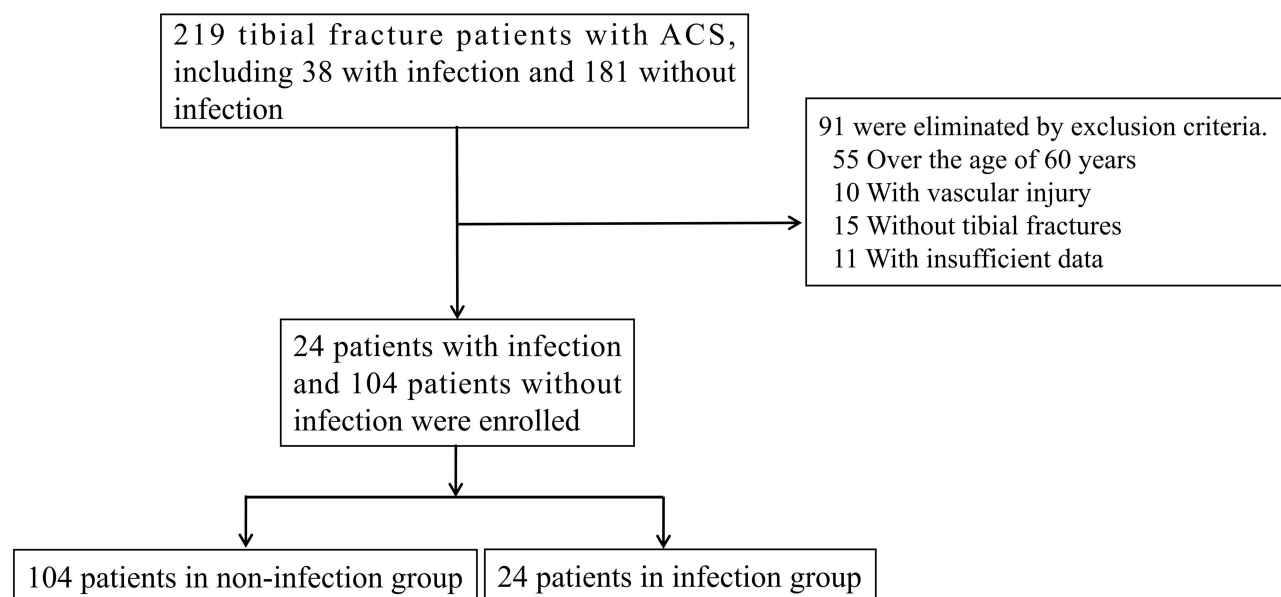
219 tibial fracture patients with ACS, including 38 with infection and 181 without infection

91 were eliminated by exclusion criteria.
55 Over the age of 60 years
10 With vascular injury
15 Without tibial fractures
11 With insufficient data

24 patients with infection and 104 patients without infection were enrolled

104 patients in non-infection group

24 patients in infection group